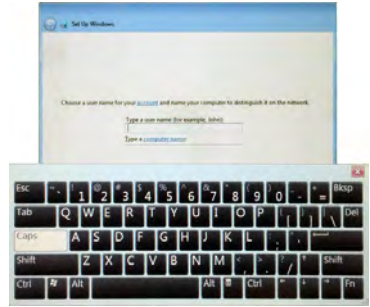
Set Up Windows

Choose a user name for your account and name your computer to distinguish it on the network.

Type a user name (for example, John):

Type a computer name:

Esc ~ ` ! 1 @ 2 # 3 $ 4 % 5 ^ 6 & 7 * 8 ( 9 ) 0 _ - + = Bksp
Tab Q W E R T Y U I O P { [ } ] | \ Del
Caps A S D F G H J K L : ; " '
Shift Z X C V B N M < , > . ? / ^ Shift
Ctrl Alt Alt Ctrl < v > Fn